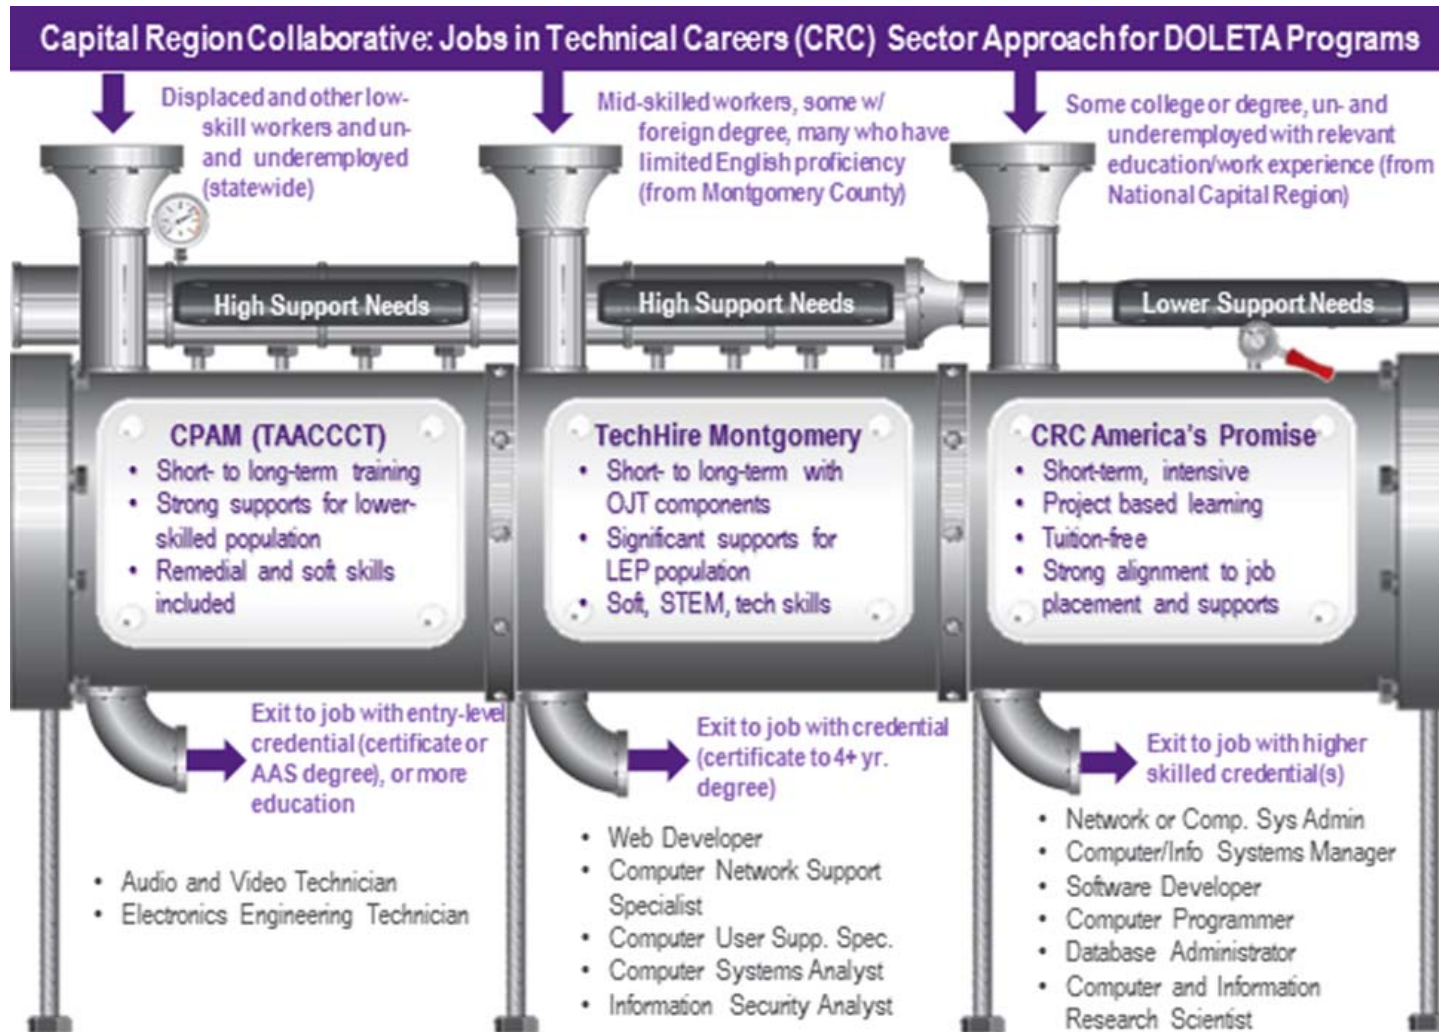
Capital Region Collaborative: Jobs in Technical Careers (CRC) Sector Approach for DOLETA Programs

Displaced and other low-skill workers and un- and underemployed (statewide)

Mid-skilled workers, some w/ foreign degree, many who have limited English proficiency (from Montgomery County)

Some college or degree, un- and underemployed with relevant education/work experience (from National Capital Region)

High Support Needs

High Support Needs

Lower Support Needs

CPAM (TAACCCT)
• Short- to long-term training
• Strong supports for lower-skilled population
• Remedial and soft skills included

TechHire Montgomery
• Short- to long-term with OJT components
• Significant supports for LEP population
• Soft, STEM, tech skills

CRC America's Promise
• Short-term, intensive
• Project based learning
• Tuition-free
• Strong alignment to job placement and supports

Exit to job with entry-level credential (certificate or AAS degree), or more education

Exit to job with credential (certificate to 4+ yr. degree)

Exit to job with higher skilled credential(s)

• Audio and Video Technician
• Electronics Engineering Technician

• Web Developer
• Computer Network Support Specialist
• Computer User Supp. Spec.
• Computer Systems Analyst
• Information Security Analyst

• Network or Comp. Sys Admin
• Computer/Info Systems Manager
• Software Developer
• Computer Programmer
• Database Administrator
• Computer and Information Research Scientist